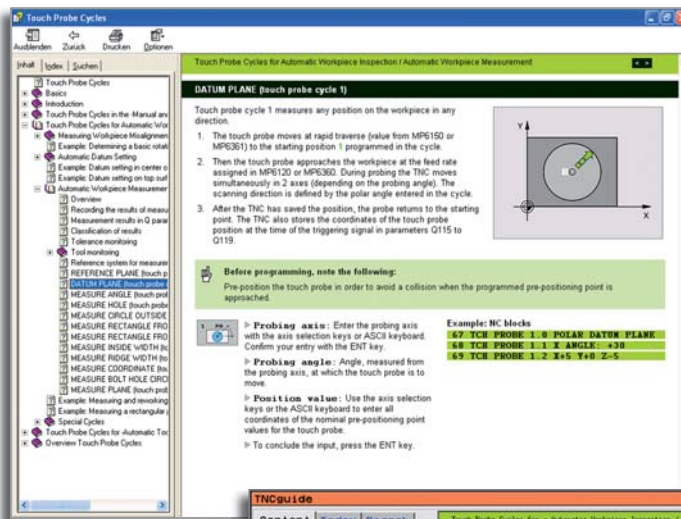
Touch Probe Cycles

Ausblenden Zurück Drucken Optionen

Inhalt Index Suchen

Touch Probe Cycles
Basics
Introduction
Touch Probe Cycles in the Manual an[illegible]
Touch Probe Cycles for Automatic Wor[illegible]
Measuring Workpiece Misalignmen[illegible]
Example: Determining a basic rotati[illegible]
Automatic Datum Setting
Example: Datum setting in center o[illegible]
Example: Datum setting on top surf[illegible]
Automatic Workpiece Measuremen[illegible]
Overview
Recording the results of measu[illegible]
Measurement results in Q para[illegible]
Classification of results
Tolerance monitoring
Tool monitoring
Reference system for measure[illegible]
REFERENCE PLANE (touch p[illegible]
DATUM PLANE (touch probe c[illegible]
MEASURE ANGLE (touch prot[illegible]
MEASURE HOLE (touch probe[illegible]
MEASURE CIRCLE OUTSIDE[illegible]
MEASURE RECTANGLE FRO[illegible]
MEASURE RECTANGLE FRO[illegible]
MEASURE INSIDE WIDTH (to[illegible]
MEASURE RIDGE WIDTH (to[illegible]
MEASURE COORDINATE (tou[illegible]
MEASURE BOLT HOLE CIRCI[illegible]
MEASURE PLANE (touch prot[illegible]
Example: Measuring and reworking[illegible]
Example: Measuring a rectangular p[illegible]
Special Cycles
Touch Probe Cycles for Automatic To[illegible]
Overview Touch Probe Cycles

Touch Probe Cycles for Automatic Workpiece Inspection / Automatic Workpiece Measurement

DATUM PLANE (touch probe cycle 1)

Touch probe cycle 1 measures any position on the workpiece in any direction.

1. The touch probe moves at rapid traverse (value from MP6150 or MP6361) to the starting position 1 programmed in the cycle.

2. Then the touch probe approaches the workpiece at the feed rate assigned in MP6120 or MP6360. During probing the TNC moves simultaneously in 2 axes (depending on the probing angle). The scanning direction is defined by the polar angle entered in the cycle.

3. After the TNC has saved the position, the probe returns to the starting point. The TNC also stores the coordinates of the touch probe position at the time of the triggering signal in parameters Q115 to Q119.

Y X 1

Before programming, note the following:

Pre-position the touch probe in order to avoid a collision when the programmed pre-positioning point is approached.

▶ Probing axis: Enter the probing axis with the axis selection keys or ASCII keyboard. Confirm your entry with the ENT key.

▶ Probing angle: Angle, measured from the probing axis, at which the touch probe is to move.

▶ Position value: Use the axis selection keys or the ASCII keyboard to enter all coordinates of the nominal pre-positioning point values for the touch probe.

▶ To conclude the input, press the ENT key.

Example: NC blocks

67 TCH PROBE 1.0 POLAR DATUM PLANE
68 TCH PROBE 1.1 X ANGLE: +30
69 TCH PROBE 1.2 X+5 Y+0 Z-5

TNCguide
Content Index Search